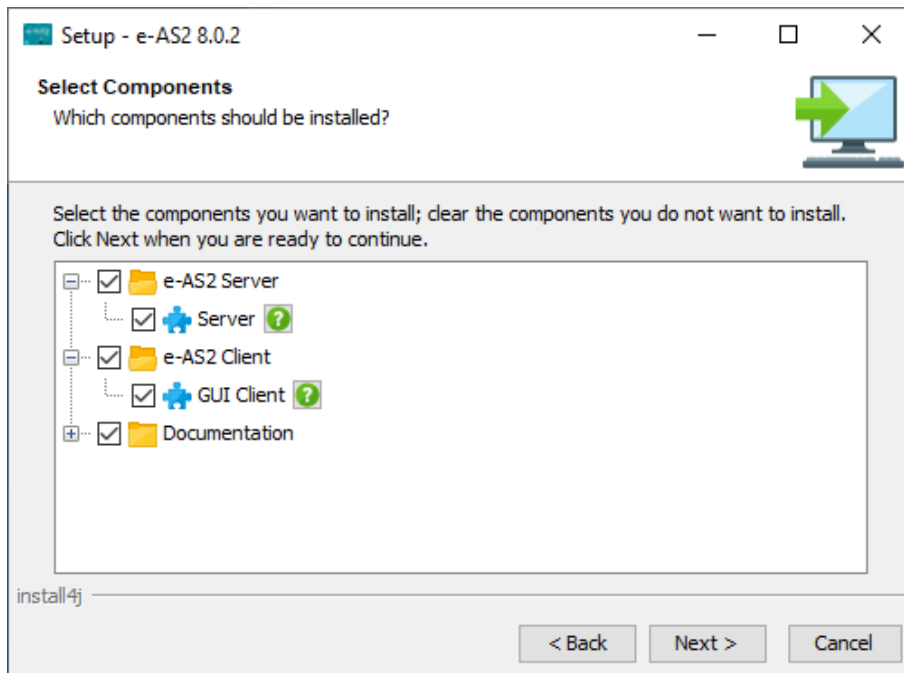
Setup - e-AS2 8.0.2

Select Components
Which components should be installed?

Select the components you want to install; clear the components you do not want to install. Click Next when you are ready to continue.

e-AS2 Server
Server
e-AS2 Client
GUI Client
Documentation

install4j

< Back
Next >
Cancel